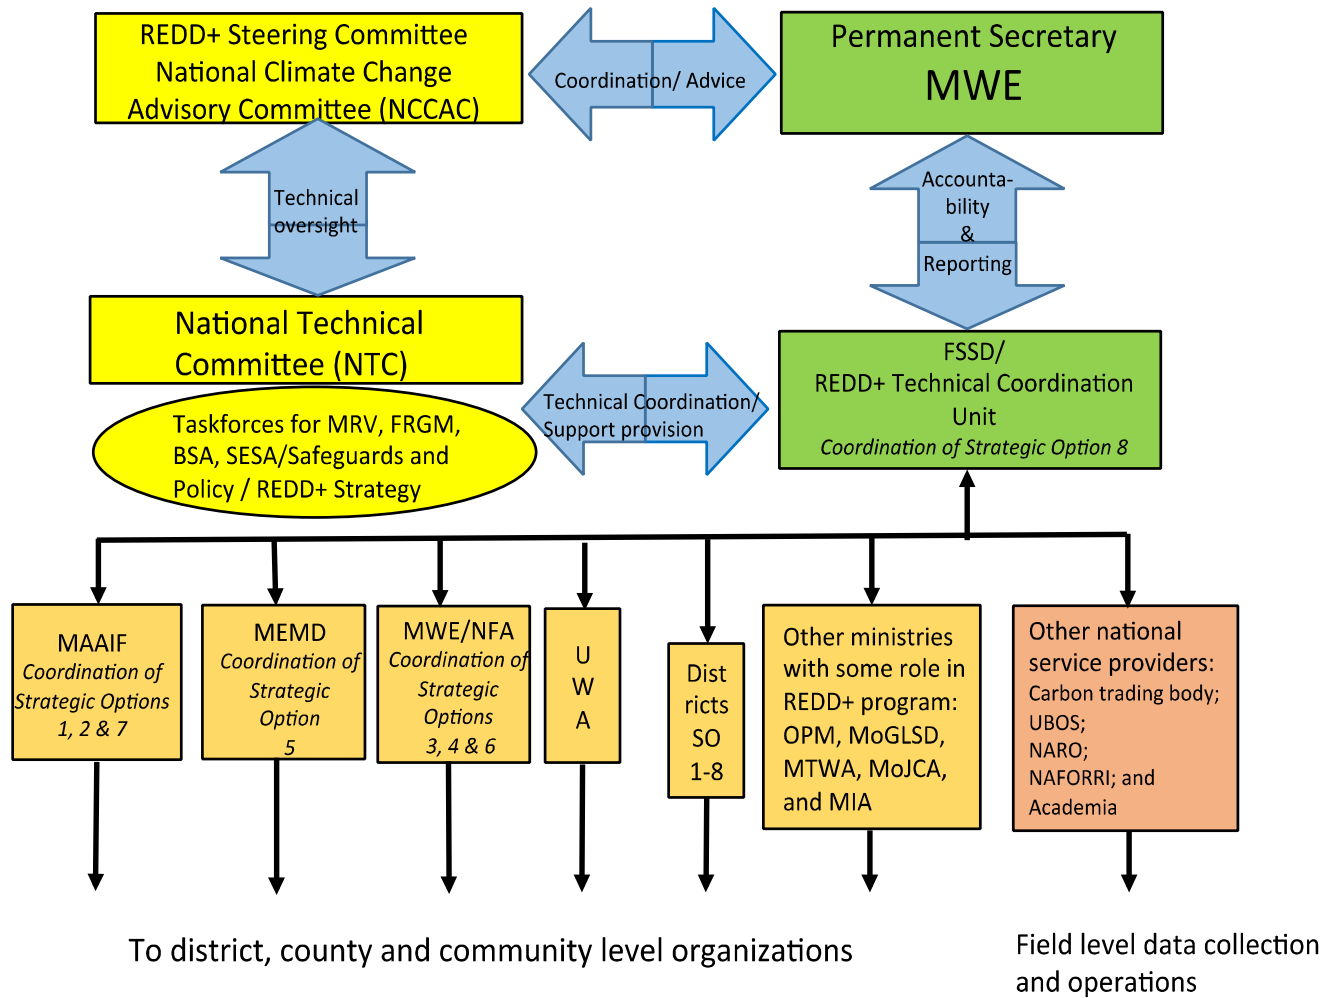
REDD+ Steering Committee
National Climate Change Advisory Committee (NCCAC)

Coordination/ Advice

Permanent Secretary
MWE

Technical oversight

Accountability & Reporting

National Technical Committee (NTC)

Taskforces for MRV, FRGM, BSA, SESA/Safeguards and Policy / REDD+ Strategy

Technical Coordination/ Support provision

FSSD/
REDD+ Technical Coordination Unit
*Coordination of Strategic Option 8*

MAAIF
*Coordination of Strategic Options 1, 2 & 7*

MEMD
*Coordination of Strategic Option 5*

MWE/NFA
*Coordination of Strategic Options 3, 4 & 6*

U W A

Districts SO 1-8

Other ministries with some role in REDD+ program: OPM, MoGLSD, MTWA, MoJCA, and MIA

Other national service providers:
Carbon trading body;
UBOS;
NARO;
NAFORRI; and
Academia

To district, county and community level organizations

Field level data collection and operations